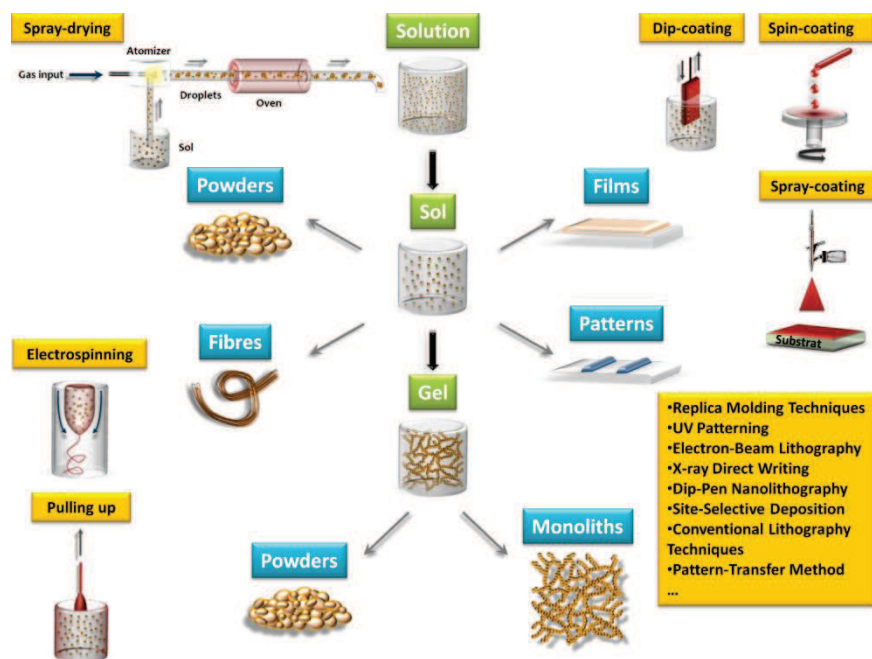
Spray-drying

Atomizer

Gas input

Droplets

Oven

Sol

Solution

Dip-coating

Spin-coating

Powders

Sol

Films

Spray-coating

Patterns

Substrat

Electrospinning

Fibres

Gel

•Replica Molding Techniques
•UV Patterning
•Electron-Beam Lithography
•X-ray Direct Writing
•Dip-Pen Nanolithography
•Site-Selective Deposition
•Conventional Lithography Techniques
•Pattern-Transfer Method
...

Pulling up

Monoliths

Powders